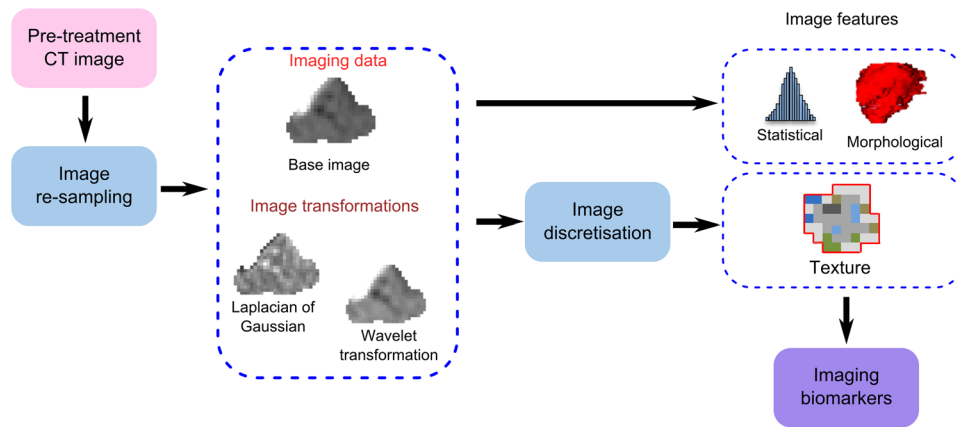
Pre-treatment CT image

Image re-sampling

Imaging data

Base image

Image transformations

Laplacian of Gaussian

Wavelet transformation

Image discretisation

Image features

Statistical

Morphological

Texture

Imaging biomarkers